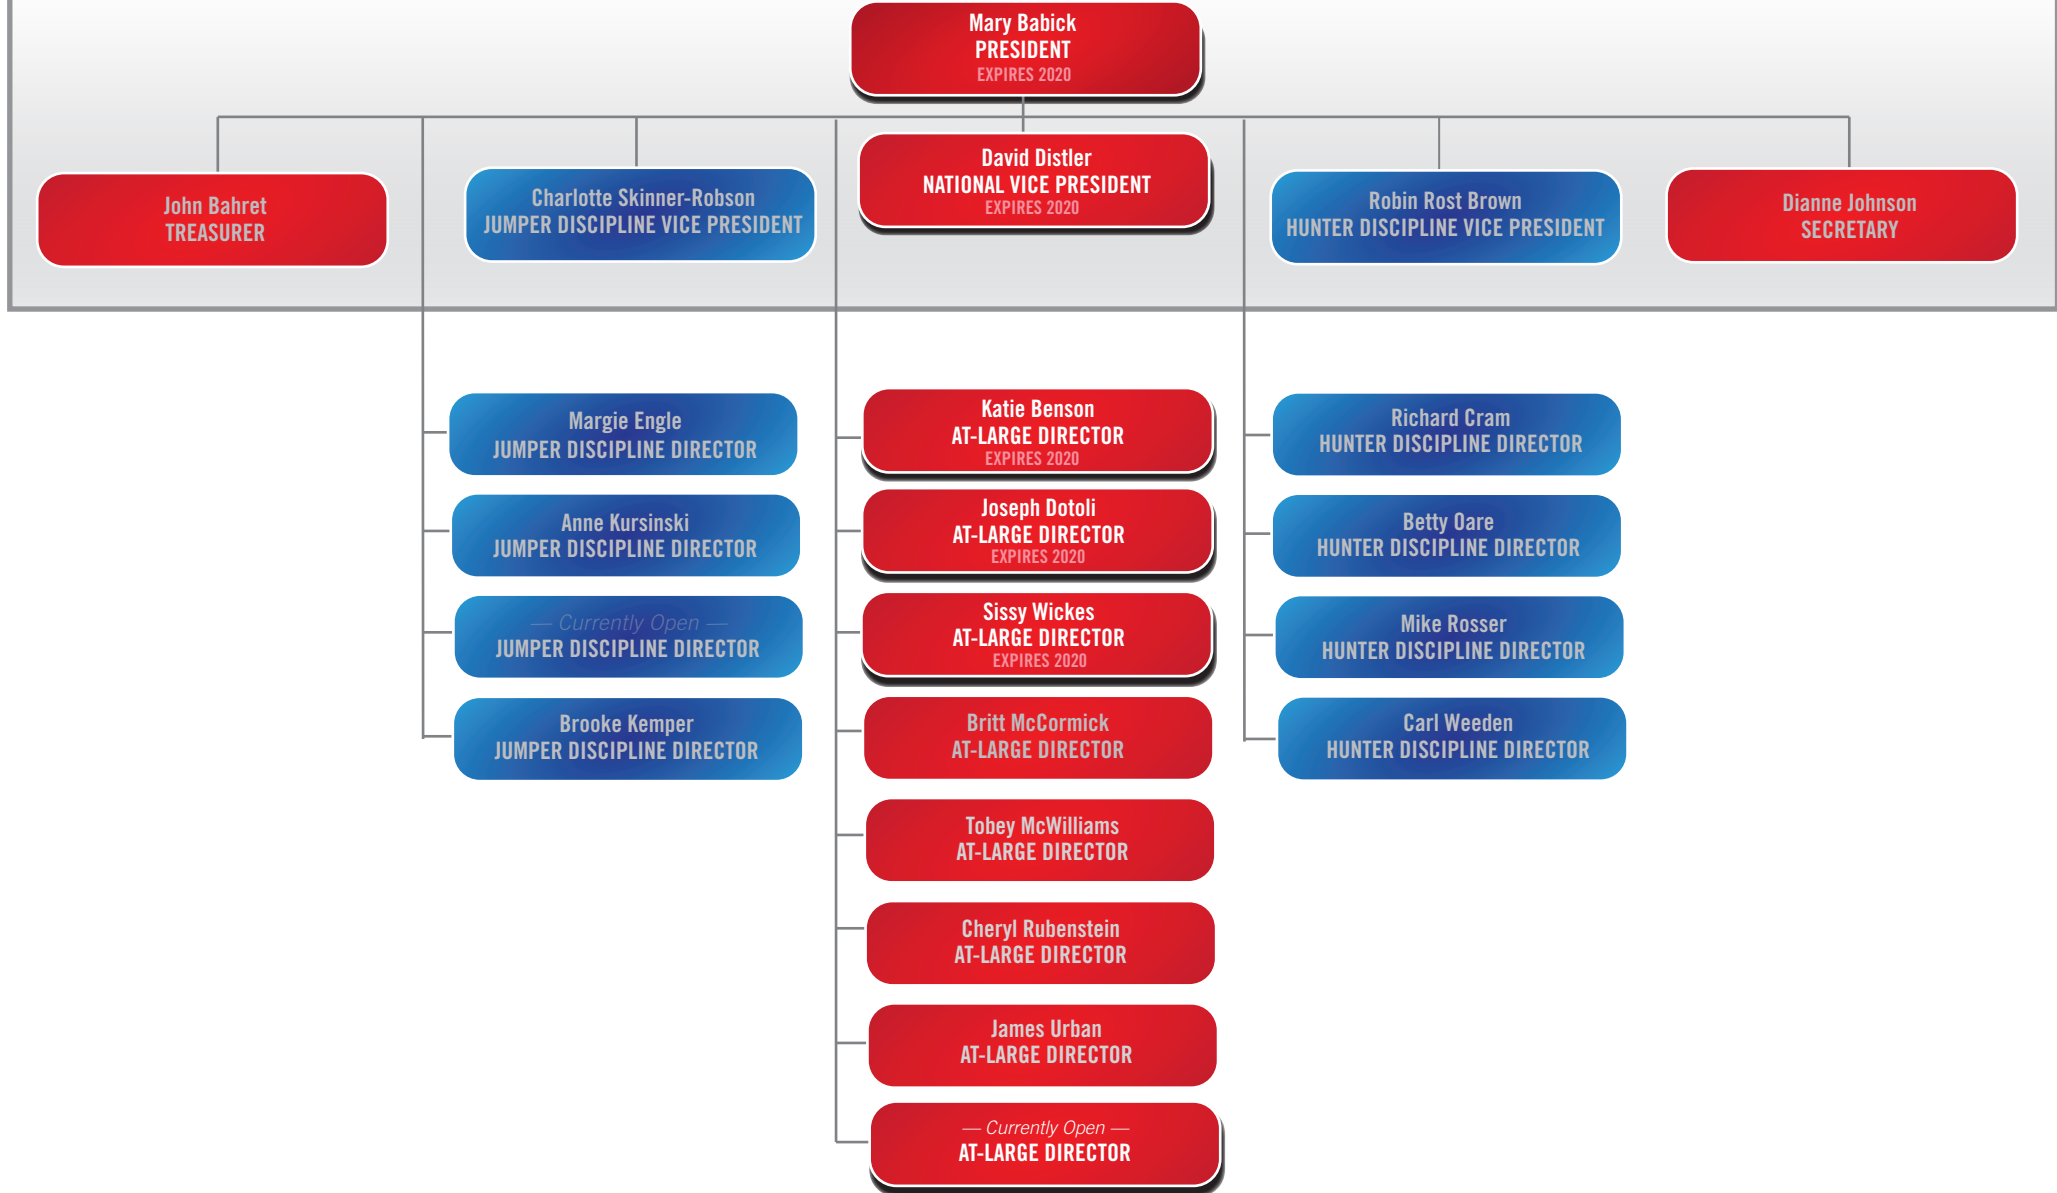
Mary Babick
PRESIDENT
EXPIRES 2020

John Bahret
TREASURER

Charlotte Skinner-Robson
JUMPER DISCIPLINE VICE PRESIDENT

David Distler
NATIONAL VICE PRESIDENT
EXPIRES 2020

Robin Rost Brown
HUNTER DISCIPLINE VICE PRESIDENT

Dianne Johnson
SECRETARY

Margie Engle
JUMPER DISCIPLINE DIRECTOR

Anne Kursinski
JUMPER DISCIPLINE DIRECTOR

— Currently Open —
JUMPER DISCIPLINE DIRECTOR

Brooke Kemper
JUMPER DISCIPLINE DIRECTOR

Katie Benson
AT-LARGE DIRECTOR
EXPIRES 2020

Joseph Dotoli
AT-LARGE DIRECTOR
EXPIRES 2020

Sissy Wickes
AT-LARGE DIRECTOR
EXPIRES 2020

Britt McCormick
AT-LARGE DIRECTOR

Tobey McWilliams
AT-LARGE DIRECTOR

Cheryl Rubenstein
AT-LARGE DIRECTOR

James Urban
AT-LARGE DIRECTOR

— Currently Open —
AT-LARGE DIRECTOR

Richard Cram
HUNTER DISCIPLINE DIRECTOR

Betty Oare
HUNTER DISCIPLINE DIRECTOR

Mike Rosser
HUNTER DISCIPLINE DIRECTOR

Carl Weeden
HUNTER DISCIPLINE DIRECTOR